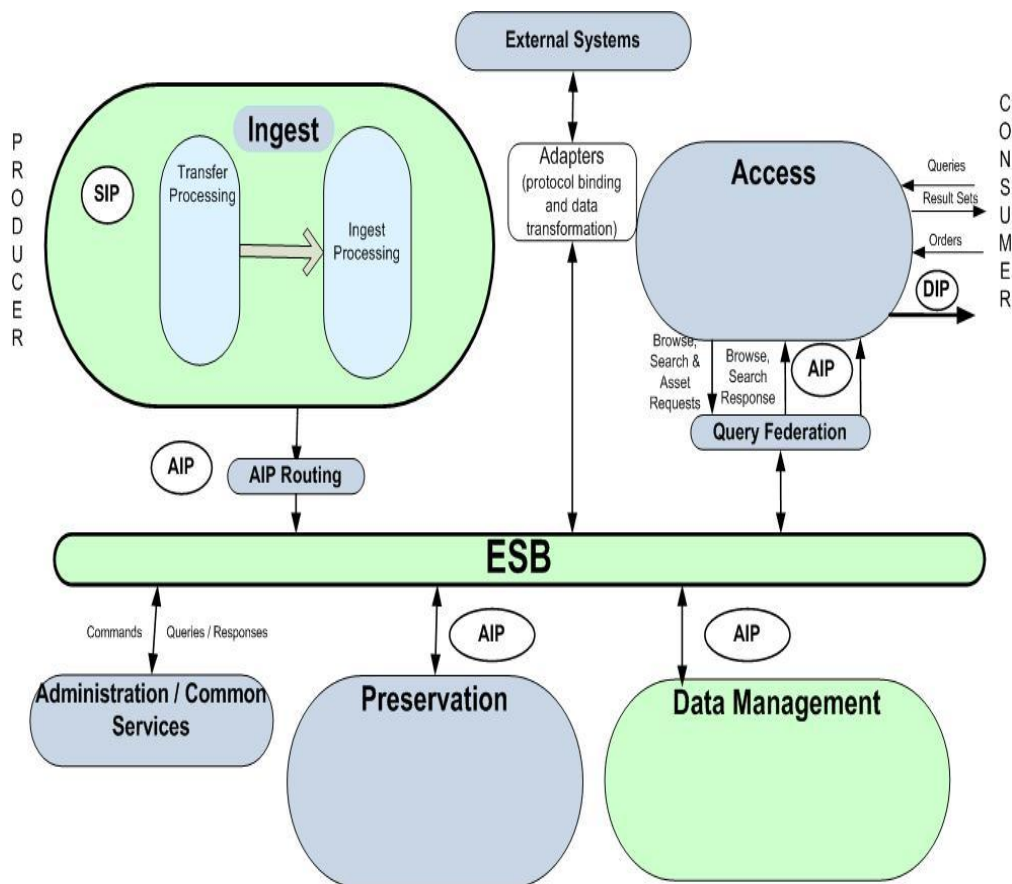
External Systems

PRODUCER

Ingest

SIP

Transfer Processing

Ingest Processing

Adapters (protocol binding and data transformation)

Access

CONSUMER

Queries

Result Sets

Orders

DIP

Browse, Search & Asset Requests

Browse, Search Response

AIP

Query Federation

AIP

AIP Routing

ESB

Commands

Queries / Responses

AIP

AIP

Administration / Common Services

Preservation

Data Management